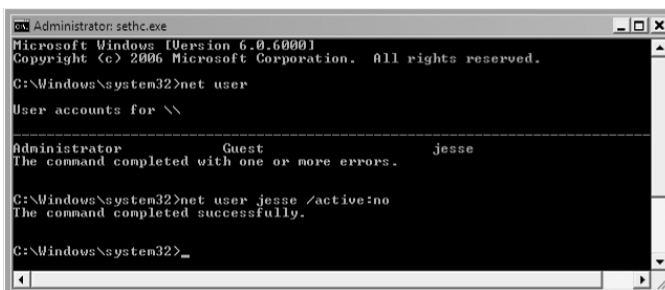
Administrator: sethc.exe

Microsoft Windows [Version 6.0.6000]
Copyright (c) 2006 Microsoft Corporation. All rights reserved.

C:\Windows\system32>net user

User accounts for \\

-------------------------------------------------------------------------------
Administrator            Guest                    jesse
The command completed with one or more errors.

C:\Windows\system32>net user jesse /active:no
The command completed successfully.

C:\Windows\system32>_